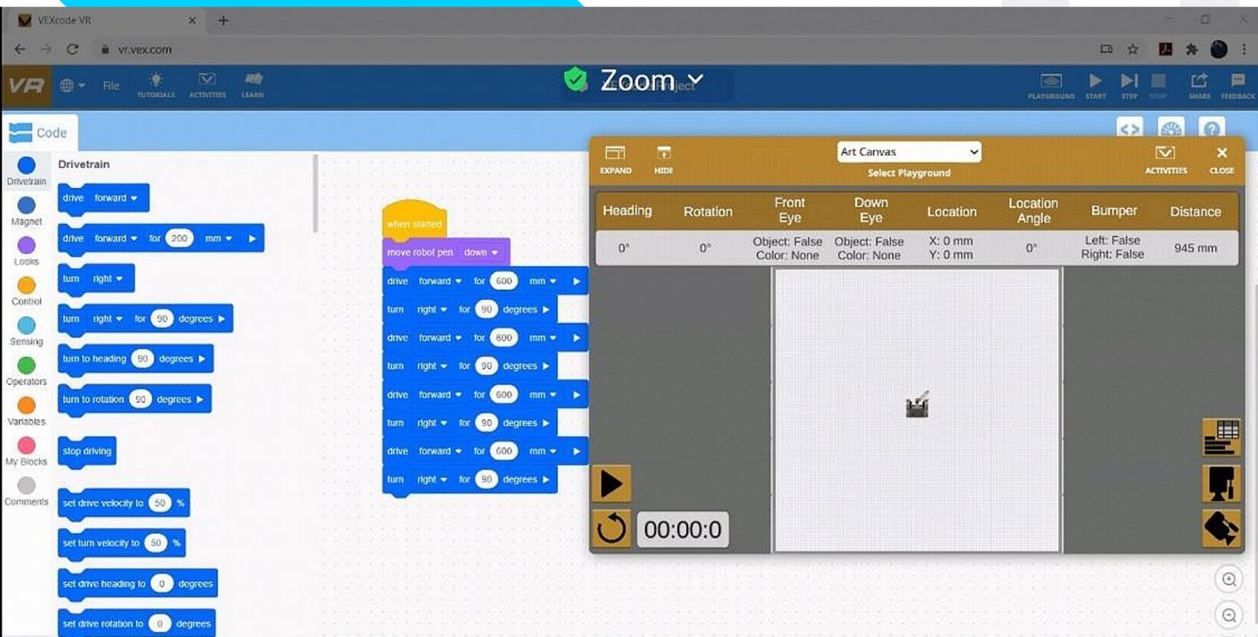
VEXcode VR
vr.vex.com
VR File TUTORIALS ACTIVITIES LEARN
Zoom
PLAYGROUND START STEP STOP SHARE FEEDBACK
Code
Drivetrain
Magnet
Looks
Control
Sensing
Operators
Variables
My Blocks
Comments

Drivetrain
drive forward
drive forward for 200 mm
turn right
turn right for 90 degrees
turn to heading 90 degrees
turn to rotation 90 degrees
stop driving
set drive velocity to 50 %
set turn velocity to 50 %
set drive heading to 0 degrees
set drive rotation to 0 degrees

when started
move robot pen down
drive forward for 600 mm
turn right for 90 degrees
drive forward for 600 mm
turn right for 90 degrees
drive forward for 600 mm
turn right for 90 degrees
drive forward for 600 mm
turn right for 90 degrees

EXPAND HIDE
Art Canvas
Select Playground
ACTIVITIES CLOSE

| Heading | Rotation | Front Eye | Down Eye | Location | Location Angle | Bumper | Distance |
|---|---|---|---|---|---|---|---|
| 0° | 0° | Object: False Color: None | Object: False Color: None | X: 0 mm Y: 0 mm | 0° | Left: False Right: False | 945 mm |

00:00:0